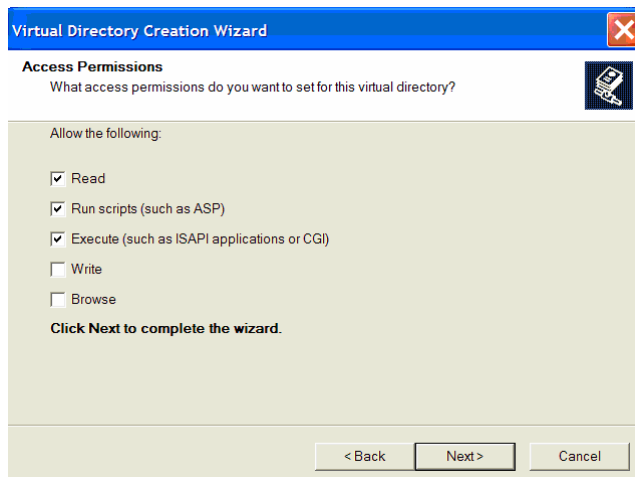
Virtual Directory Creation Wizard

Access Permissions
What access permissions do you want to set for this virtual directory?

Allow the following:

☑ Read

☑ Run scripts (such as ASP)

☑ Execute (such as ISAPI applications or CGI)

☐ Write

☐ Browse

Click Next to complete the wizard.

< Back | Next > | Cancel